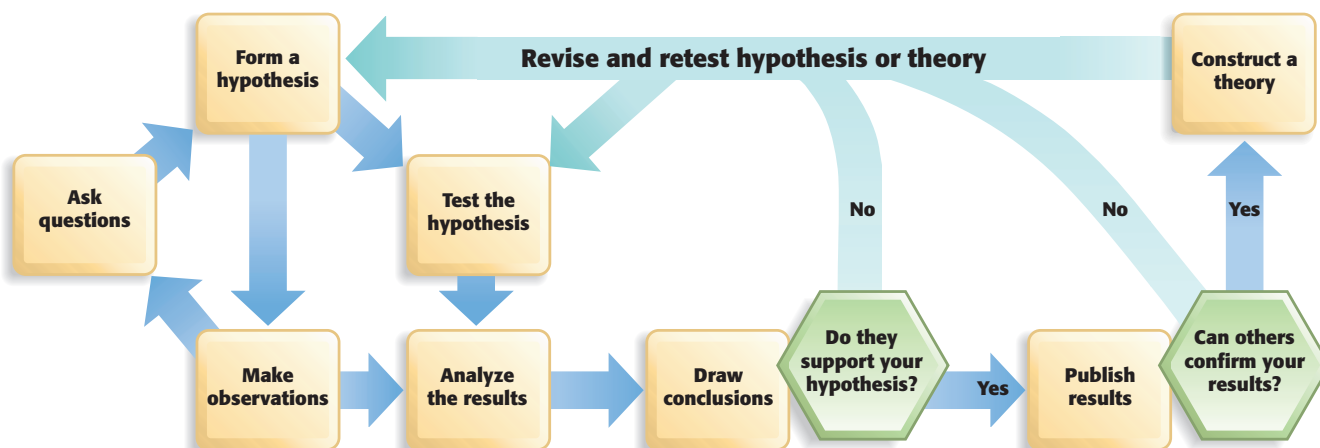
Form a hypothesis

Revise and retest hypothesis or theory

Construct a theory

Ask questions

Test the hypothesis

No

No

Yes

Make observations

Analyze the results

Draw conclusions

Do they support your hypothesis?

Yes

Publish results

Can others confirm your results?